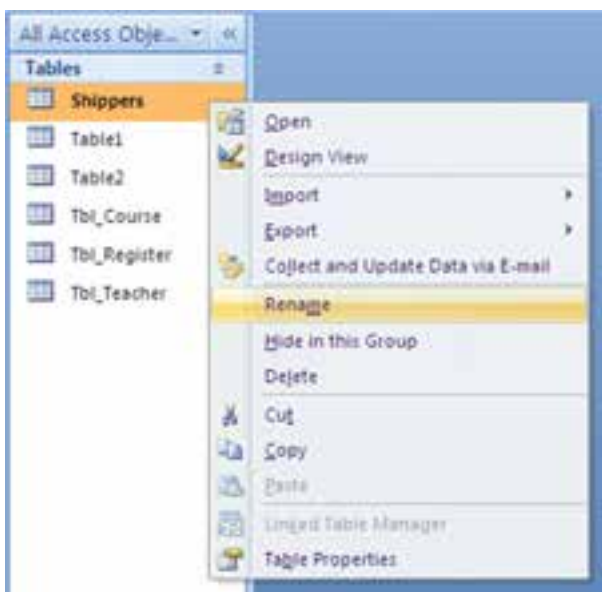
All Access Obje... « 
Tables
Shippers
Table1
Table2
Tbl_Course
Tbl_Register
Tbl_Teacher

Open
Design View
Import
Export
Collect and Update Data via E-mail
Rename
Hide in this Group
Delete
Cut
Copy
Paste
Linked Table Manager
Table Properties